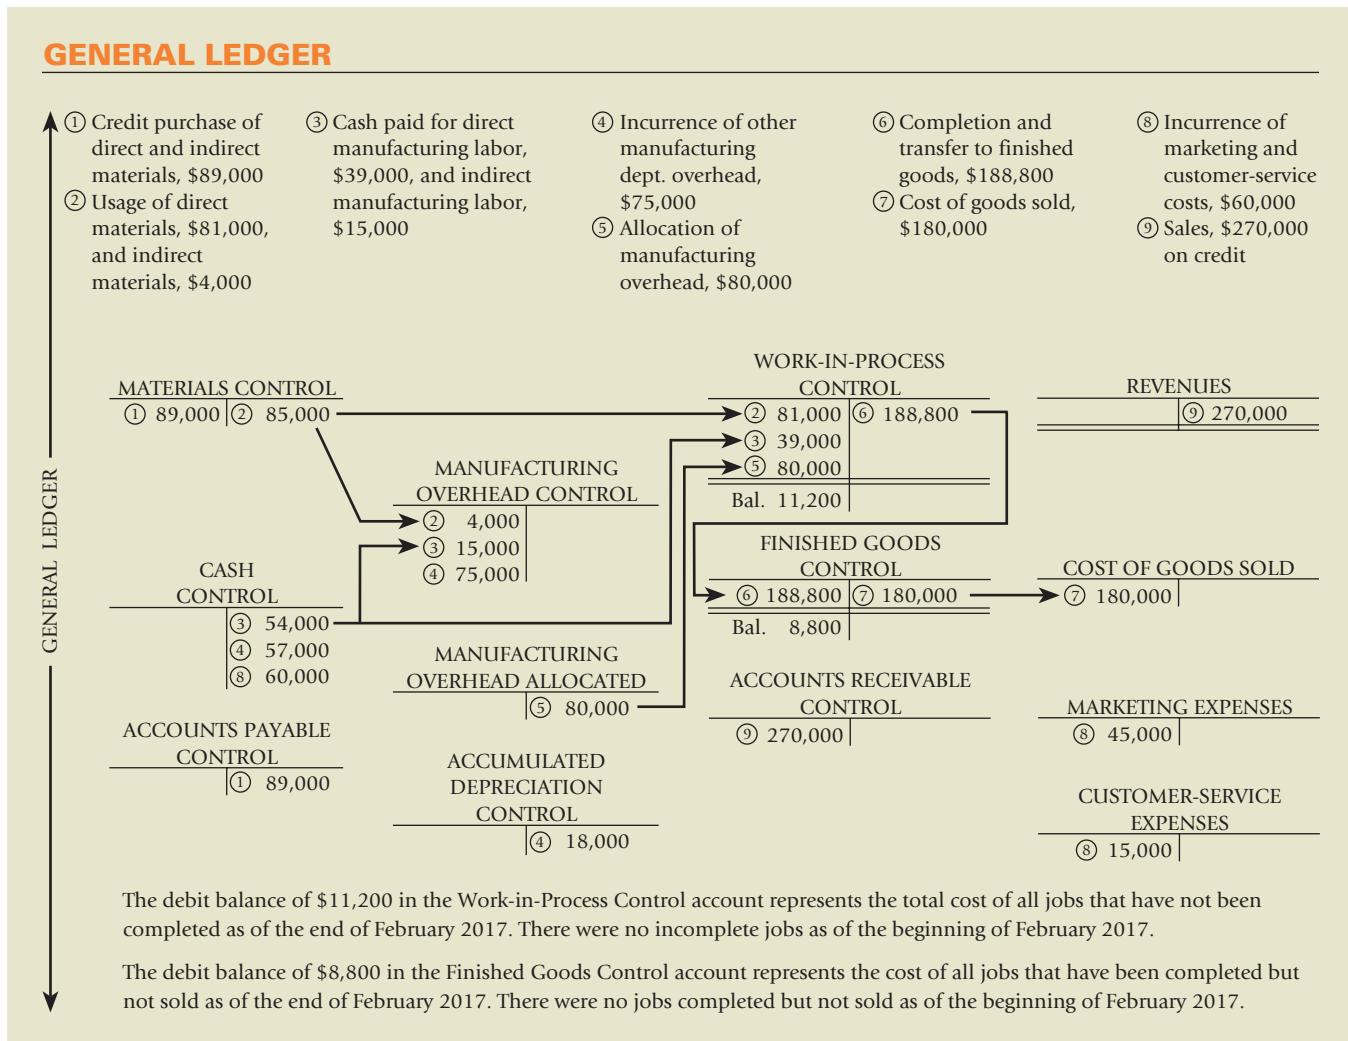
GENERAL LEDGER

GENERAL LEDGER

① Credit purchase of direct and indirect materials, \$89,000
② Usage of direct materials, \$81,000, and indirect materials, \$4,000

③ Cash paid for direct manufacturing labor, \$39,000, and indirect manufacturing labor, \$15,000

④ Incurrence of other manufacturing dept. overhead, \$75,000
⑤ Allocation of manufacturing overhead, \$80,000

⑥ Completion and transfer to finished goods, \$188,800
⑦ Cost of goods sold, \$180,000

⑧ Incurrence of marketing and customer-service costs, \$60,000
⑨ Sales, \$270,000 on credit

MATERIALS CONTROL
① 89,000 | ② 85,000

CASH CONTROL
| ③ 54,000
| ④ 57,000
| ⑧ 60,000

ACCOUNTS PAYABLE CONTROL
| ① 89,000

MANUFACTURING OVERHEAD CONTROL
② 4,000
③ 15,000
④ 75,000

MANUFACTURING OVERHEAD ALLOCATED
| ⑤ 80,000

ACCUMULATED DEPRECIATION CONTROL
| ④ 18,000

WORK-IN-PROCESS CONTROL
② 81,000 | ⑥ 188,800
③ 39,000
⑤ 80,000
Bal. 11,200

FINISHED GOODS CONTROL
⑥ 188,800 | ⑦ 180,000
Bal. 8,800

ACCOUNTS RECEIVABLE CONTROL
⑨ 270,000

REVENUES
| ⑨ 270,000

COST OF GOODS SOLD
⑦ 180,000

MARKETING EXPENSES
⑧ 45,000

CUSTOMER-SERVICE EXPENSES
⑧ 15,000

The debit balance of \$11,200 in the Work-in-Process Control account represents the total cost of all jobs that have not been completed as of the end of February 2017. There were no incomplete jobs as of the beginning of February 2017.

The debit balance of \$8,800 in the Finished Goods Control account represents the cost of all jobs that have been completed but not sold as of the end of February 2017. There were no jobs completed but not sold as of the beginning of February 2017.